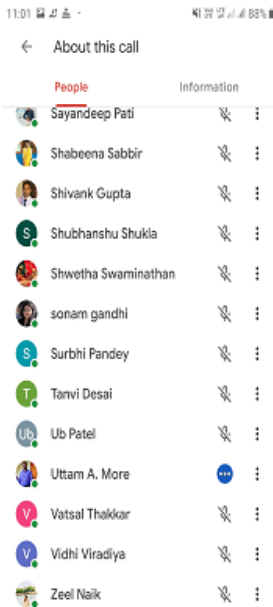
11:01 88%

About this call

People

Information

Sayandeep Pati

Shabeena Sabbir

Shivank Gupta

S

Shubhanshu Shukla

Shwetha Swaminathan

sonam gandhi

S

Surbhi Pandey

T

Tanvi Desai

Ub

Ub Patel

Uttam A. More

V

Vatsal Thakkar

V

Vidhi Viradiya

Zeel Naik